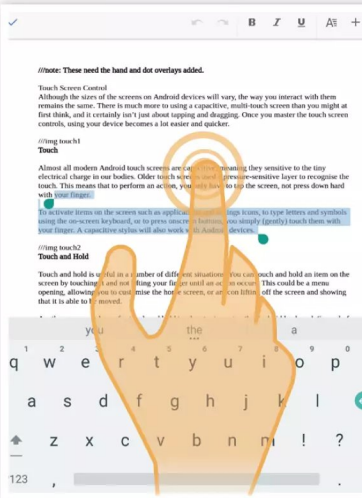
B I U

///note: These need the hand and dot overlays added.

Touch Screen Control

Although the sizes of the screens on Android devices will vary, the way you interact with them remains the same. There is much more to using a capacitive, multi-touch screen than you might at first think, and it certainly isn't just about tapping and dragging. Once you master the touch screen controls, using your device becomes a lot easier and quicker.

///img touch1

Touch

Almost all modern Android touch screens are ca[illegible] meaning they sensitive to the tiny electrical charge in our bodies. Older touch scre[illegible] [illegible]ressure-sensitive layer to recognise the touch. This means that to perform an action, you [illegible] to tap the screen, not press down hard with your finger.

To activate items on the screen such as applica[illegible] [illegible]ngs icons, to type letters and symbols using the on-screen keyboard, or to press onscre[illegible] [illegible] you simply (gently) touch them with your finger. A capacitive stylus will also work wi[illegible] Android devices.

///img touch2

Touch and Hold

Touch and hold is u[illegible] in a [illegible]mber of different situ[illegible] You can touch and hold an item on the screen by touching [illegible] and not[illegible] your fi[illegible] until an ac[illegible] occur. This could be a menu opening, allowing you to cust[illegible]mise the ho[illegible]e screen, or an lifting off the screen and showing that it is able to be moved.

you the a

q w e r t y u i o p

a s d f g h j k l

z x c v b n m

123